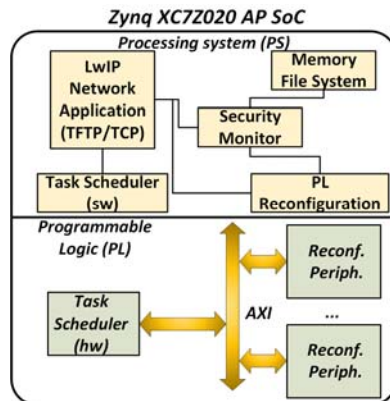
Zynq XC7Z020 AP SoC

Processing system (PS)

LwIP Network Application (TFTP/TCP)

Memory File System

Security Monitor

Task Scheduler (sw)

PL Reconfiguration

Programmable Logic (PL)

Reconf. Periph.

Task Scheduler (hw)

AXI

...

Reconf. Periph.